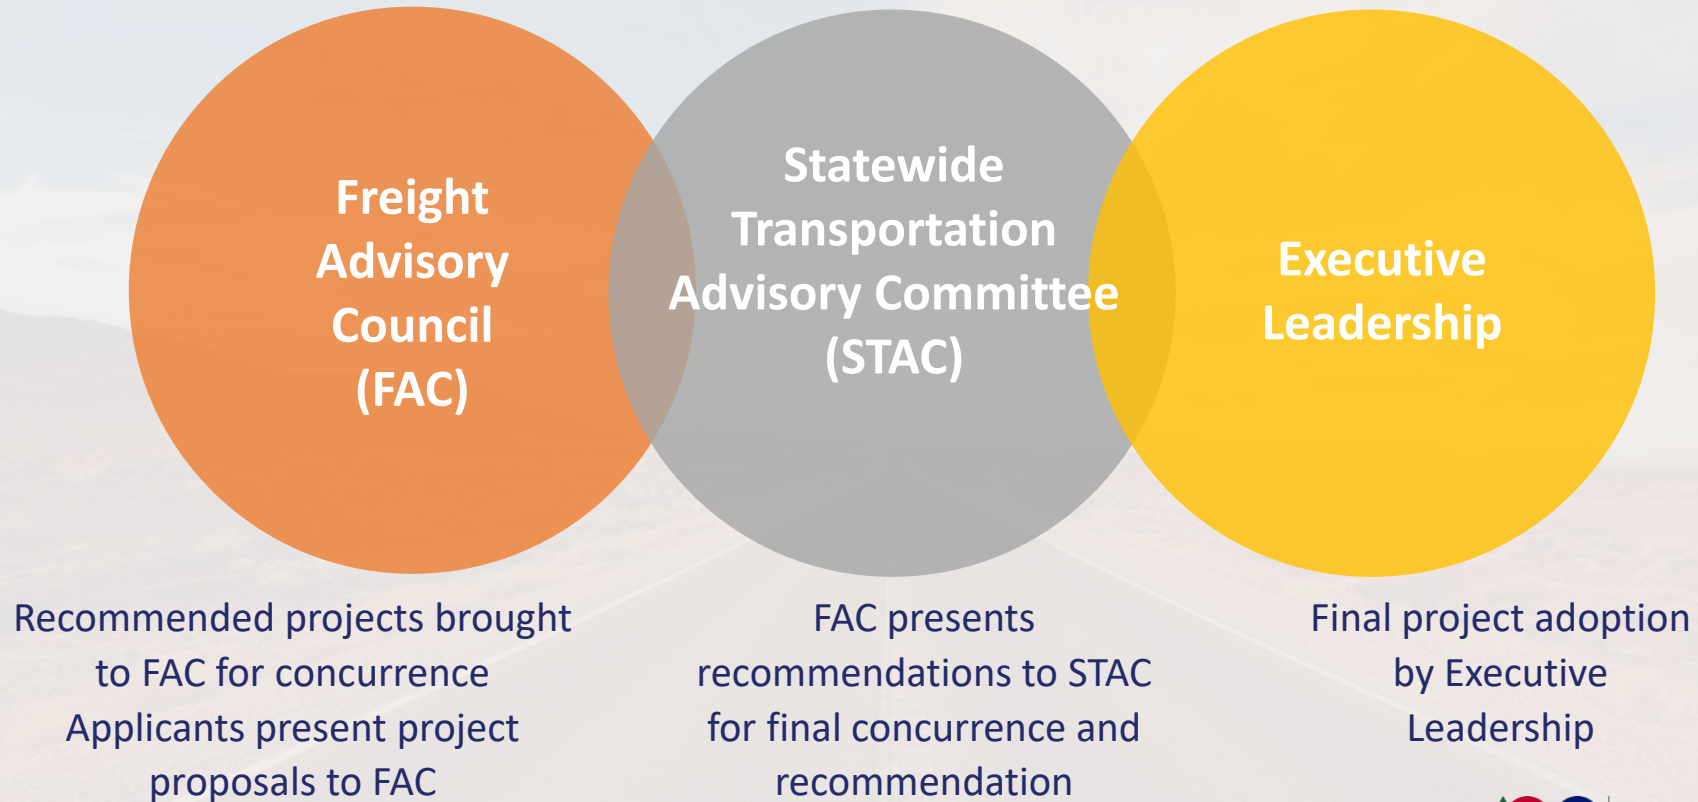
Freight Advisory Council (FAC)

Statewide Transportation Advisory Committee (STAC)

Executive Leadership

Recommended projects brought to FAC for concurrence
Applicants present project proposals to FAC

FAC presents recommendations to STAC for final concurrence and recommendation

Final project adoption by Executive Leadership